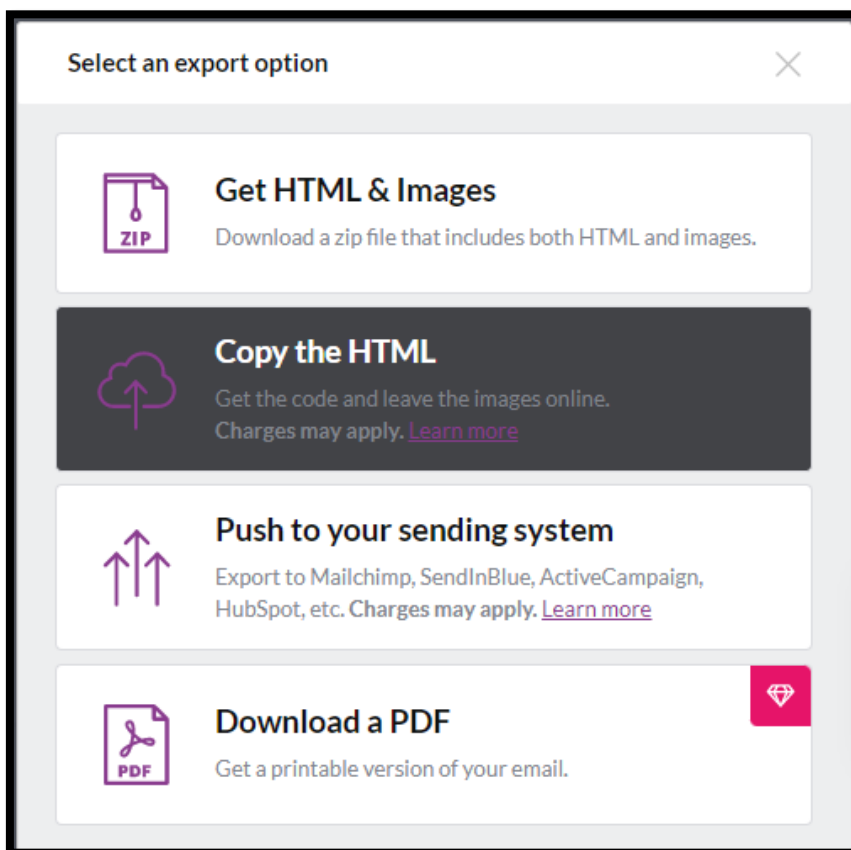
Select an export option

ZIP

Get HTML & Images

Download a zip file that includes both HTML and images.

Copy the HTML

Get the code and leave the images online.
Charges may apply. Learn more

Push to your sending system

Export to Mailchimp, SendInBlue, ActiveCampaign, HubSpot, etc. Charges may apply. Learn more

PDF

Download a PDF

Get a printable version of your email.